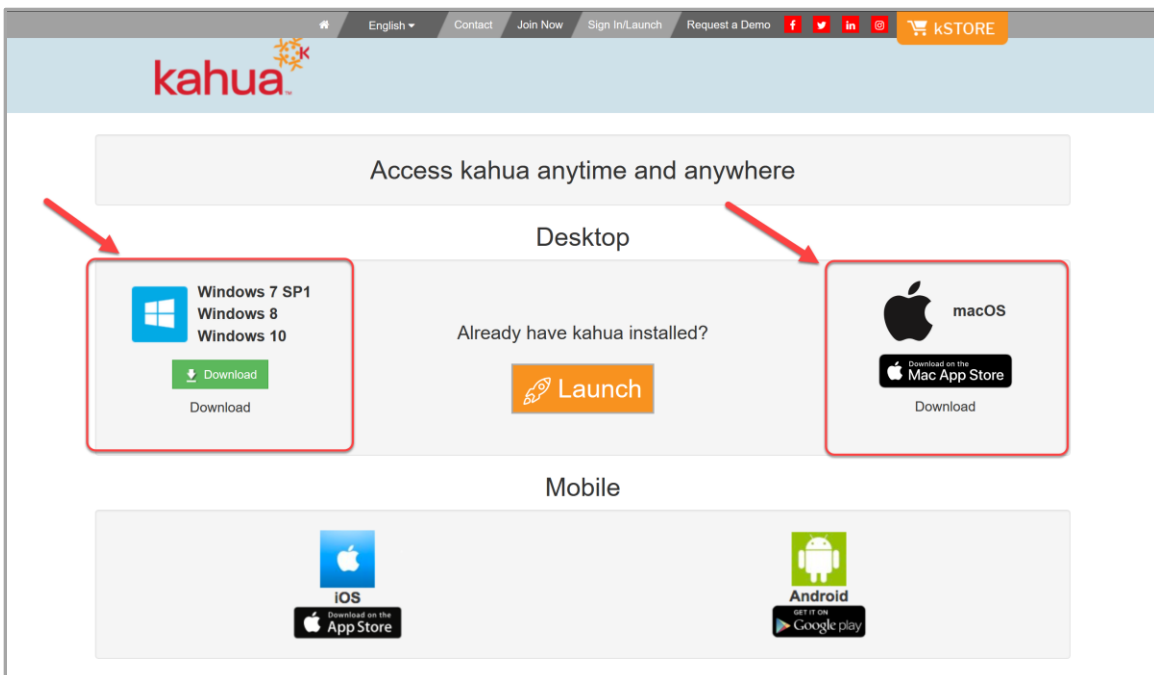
English Contact Join Now Sign In/Launch Request a Demo f in kSTORE

kahua K

Access kahua anytime and anywhere

Desktop

Windows 7 SP1
Windows 8
Windows 10

Download

Download

Already have kahua installed?

Launch

macOS

Download on the
Mac App Store

Download

Mobile

iOS

Download on the
App Store

Android

GET IT ON
Google play